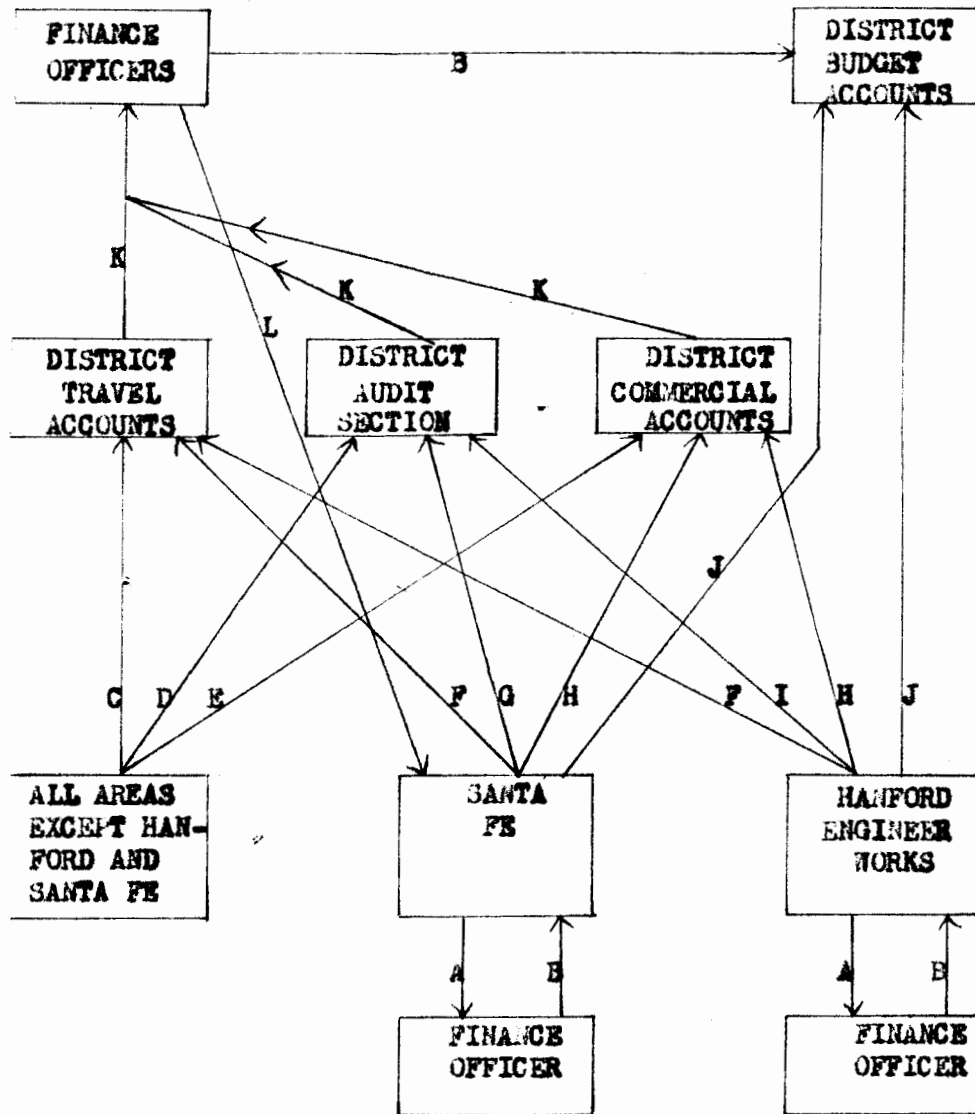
FINANCE OFFICERS

B

DISTRICT BUDGET ACCOUNTS

K

K

K

L

DISTRICT TRAVEL ACCOUNTS

DISTRICT AUDIT SECTION

DISTRICT COMMERCIAL ACCOUNTS

J

C D E

F G H

F I H J

ALL AREAS EXCEPT HANFORD AND SANTA FE

SANTA FE

HANFORD ENGINEER WORKS

A B

A B

FINANCE OFFICER

FINANCE OFFICER